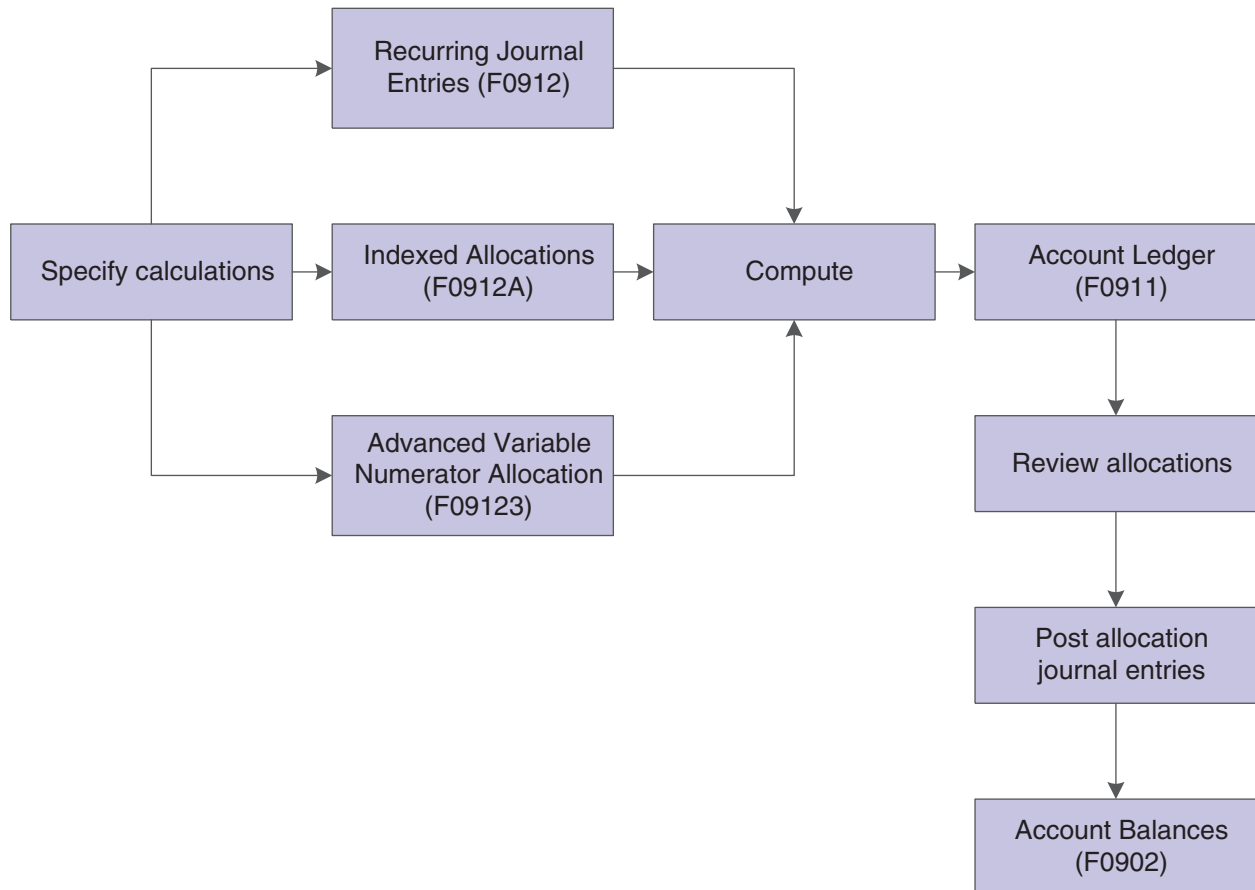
Recurring Journal Entries (F0912)

Specify calculations

Indexed Allocations (F0912A)

Compute

Account Ledger (F0911)

Advanced Variable Numerator Allocation (F09123)

Review allocations

Post allocation journal entries

Account Balances (F0902)